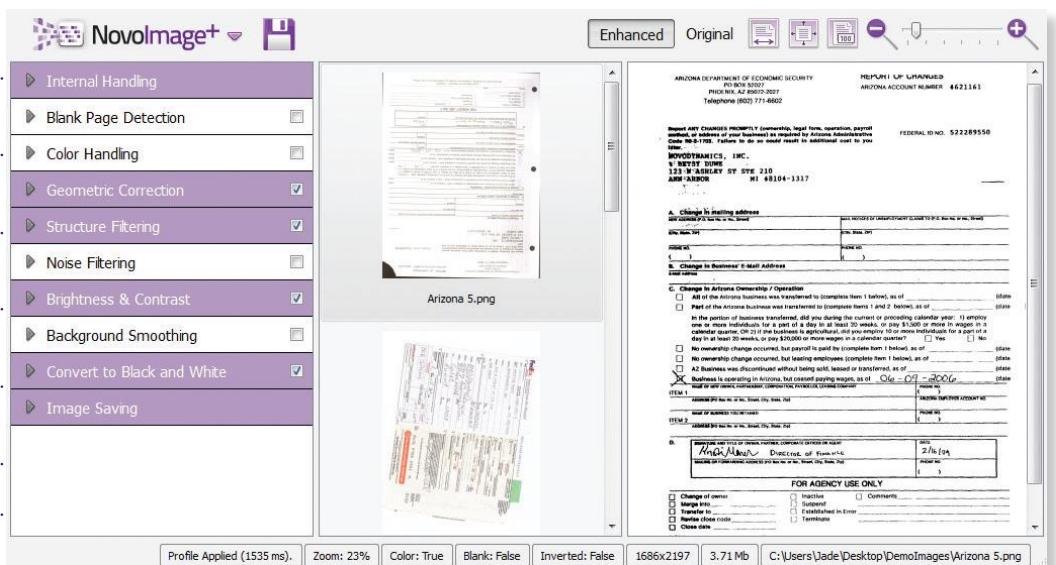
NovoImage+

Enhanced Original

Internal Handling
Blank Page Detection
Color Handling
Geometric Correction
Structure Filtering
Noise Filtering
Brightness & Contrast
Background Smoothing
Convert to Black and White
Image Saving

Arizona 5.png

ARIZONA DEPARTMENT OF ECONOMIC SECURITY
PO BOX 52027
PHOENIX, AZ 85072-2027
Telephone (602) 771-6602

REPORT OF CHANGES
ARIZONA ACCOUNT NUMBER 4621161

Report ANY CHANGES PROMPTLY (ownership, legal form, operation, payroll method, or address of your business) as required by Arizona Administrative Code R6-3-1703. Failure to do so could result in additional cost to you later.

FEDERAL ID NO. 522289550

NOVODYNAMICS, INC.
% BETSY DUWE
123 N ASHLEY ST STE 210
ANN ARBOR MI 48104-1317

A. Change in Mailing address

B. Change in Business' E-Mail Address

C. Change in Arizona Ownership / Operation

All of the Arizona business was transferred to (complete Item 1 below), as of (date

Part of the Arizona business was transferred to (complete Items 1 and 2 below), as of (date

In the portion of business transferred, did you during the current or preceding calendar year: 1) employ one or more individuals for a part of a day in at least 20 weeks, or pay $1,500 or more in wages in a calendar quarter, OR 2) if the business is agricultural, did you employ 10 or more individuals for a part of a day in at least 20 weeks, or pay $20,000 or more wages in a calendar quarter? Yes No

No ownership change occurred, but payroll is paid by (complete Item 1 below), as of (date

No ownership change occurred, but leasing employees (complete Item 1 below), as of (date

AZ Business was discontinued without being sold, leased or transferred, as of (date

Business is operating in Arizona, but ceased paying wages, as of 06-09-2006 (date

ITEM 1

ITEM 2

D.

Director of Finance

2/16/09

FOR AGENCY USE ONLY

Change of owner
Merge into
Transfer to
Revise close code
Close date
Inactive
Suspend
Established in Error
Terminate
Comments

Profile Applied (1535 ms). Zoom: 23% Color: True Blank: False Inverted: False 1686x2197 3.71 Mb C:\Users\Jade\Desktop\DemoImages\Arizona 5.png